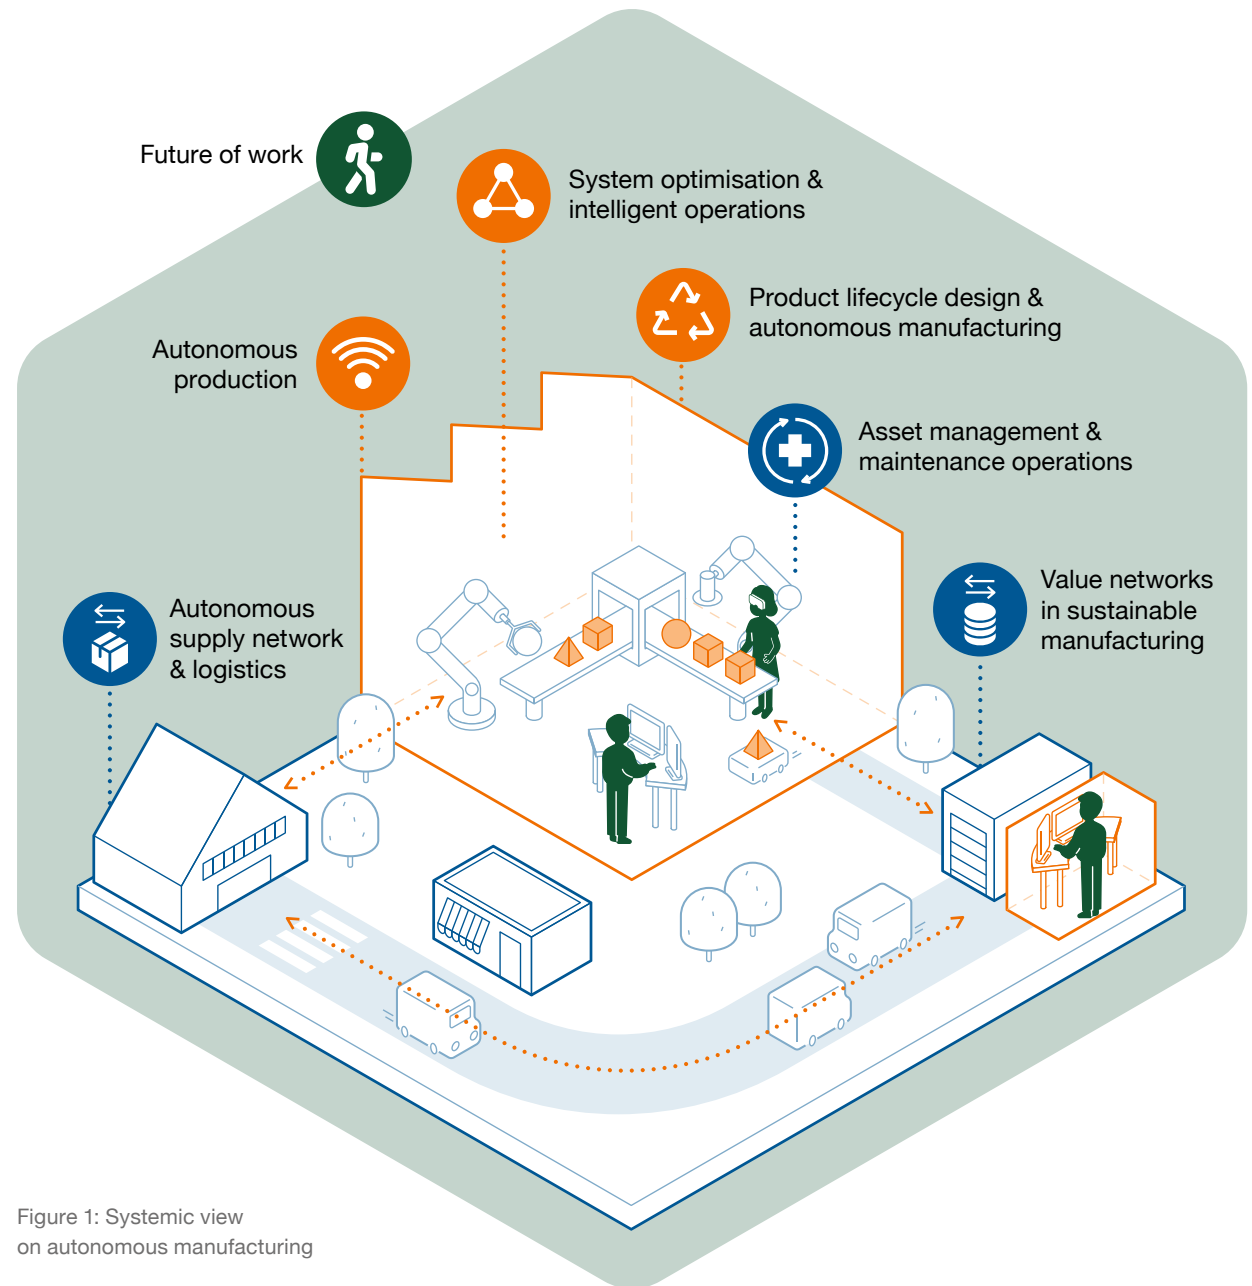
Future of work

System optimisation & intelligent operations

Product lifecycle design & autonomous manufacturing

Autonomous production

Asset management & maintenance operations

Autonomous supply network & logistics

Value networks in sustainable manufacturing

Figure 1: Systemic view on autonomous manufacturing